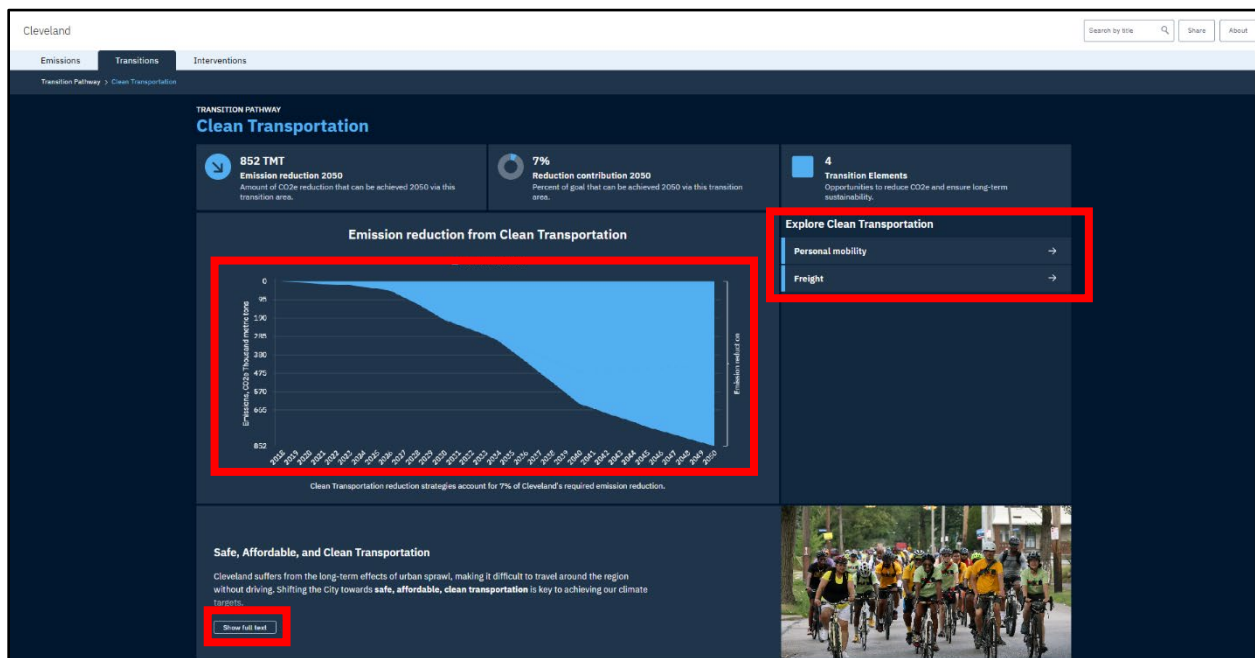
Cleveland

Search by title
Share
About

Emissions
Transitions
Interventions

Transition Pathway › Clean Transportation

TRANSITION PATHWAY
Clean Transportation

852 TMT
Emission reduction 2050
Amount of CO2e reduction that can be achieved 2050 via this transition area.

7%
Reduction contribution 2050
Percent of goal that can be achieved 2050 via this transition area.

4
Transition Elements
Opportunities to reduce CO2e and ensure long-term sustainability.

Emission reduction from Clean Transportation

0
95
190
285
380
475
570
665
852

Emissions, CO2e Thousand metric tons

Emission reduction

2018 2019 2020 2021 2022 2023 2024 2025 2026 2027 2028 2029 2030 2031 2032 2033 2034 2035 2036 2037 2038 2039 2040 2041 2042 2043 2044 2045 2046 2047 2048 2049 2050

Clean Transportation reduction strategies account for 7% of Cleveland's required emission reduction.

Explore Clean Transportation
Personal mobility →
Freight →

Safe, Affordable, and Clean Transportation

Cleveland suffers from the long-term effects of urban sprawl, making it difficult to travel around the region without driving. Shifting the City towards safe, affordable, clean transportation is key to achieving our climate targets.

Show full text